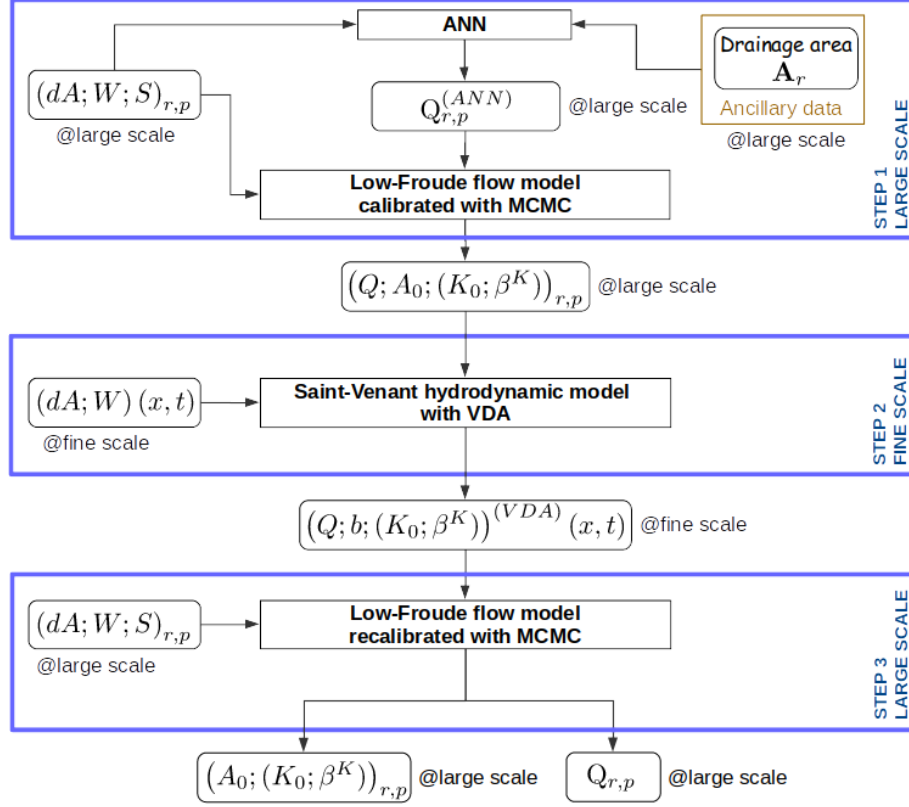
ANN

$(dA; W; S)_{r,p}$
@large scale

$Q_{r,p}^{(ANN)}$ @large scale

Drainage area
$\mathbf{A}_r$
Ancillary data
@large scale

Low-Froude flow model calibrated with MCMC

STEP 1
LARGE SCALE

$\left(Q; A_0; (K_0; \beta^K)\right)_{r,p}$ @large scale

$(dA; W)\,(x,t)$
@fine scale

Saint-Venant hydrodynamic model with VDA

STEP 2
FINE SCALE

$\left(Q; b; (K_0; \beta^K)\right)^{(VDA)}(x,t)$ @fine scale

$(dA; W; S)_{r,p}$
@large scale

Low-Froude flow model recalibrated with MCMC

STEP 3
LARGE SCALE

$\left(A_0; (K_0; \beta^K)\right)_{r,p}$ @large scale

$Q_{r,p}$ @large scale